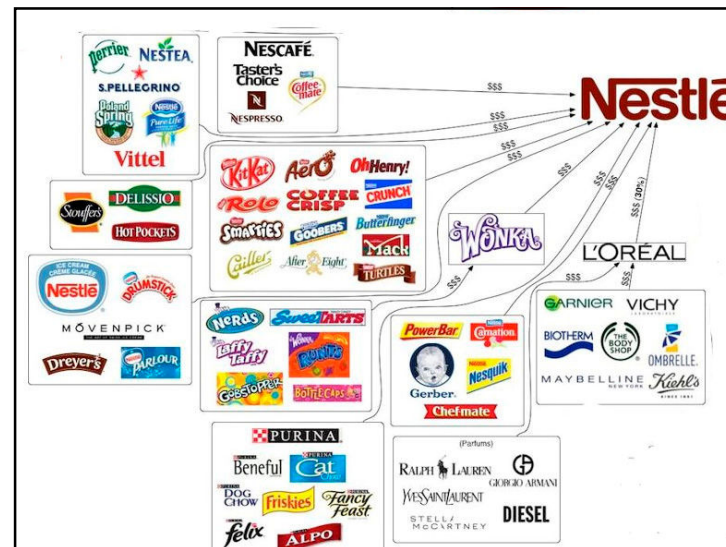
Perrier NESTEA S.PELLEGRINO Poland Spring Nestlé Pure Life Vittel

NESCAFÉ Taster's Choice Coffee-mate NESPRESSO

$$$ $$$ $$$ $$$ $$$

Nestlé

Stouffer's DELISSIO HOT POCKETS

KitKat Aero OhHenry! Rolo COFFEE CRISP CRUNCH SMARTIES GOOBERS Butterfinger Cailler After Eight Mack TURTLES

WONKA

$$$ $$$ $$$ $$$ (30%)

L'ORÉAL

ICE CREAM CRÈME GLACÉE Nestlé DRUMSTICK MÖVENPICK Dreyer's PARLOUR

NERDS SweeTARTS Laffy Taffy RUNTS GOBSTOPPER BOTTLE CAPS

$$$

PowerBar Carnation Gerber Nesquik Chef-mate

GARNIER VICHY BIOTHERM THE BODY SHOP OMBRELLE MAYBELLINE NEW YORK Kiehl's

PURINA Beneful Cat Chow DOG CHOW Friskies Fancy Feast felix ALPO

(Parfums) RALPH LAUREN GIORGIO ARMANI YVES SAINT LAURENT STELLA McCARTNEY DIESEL